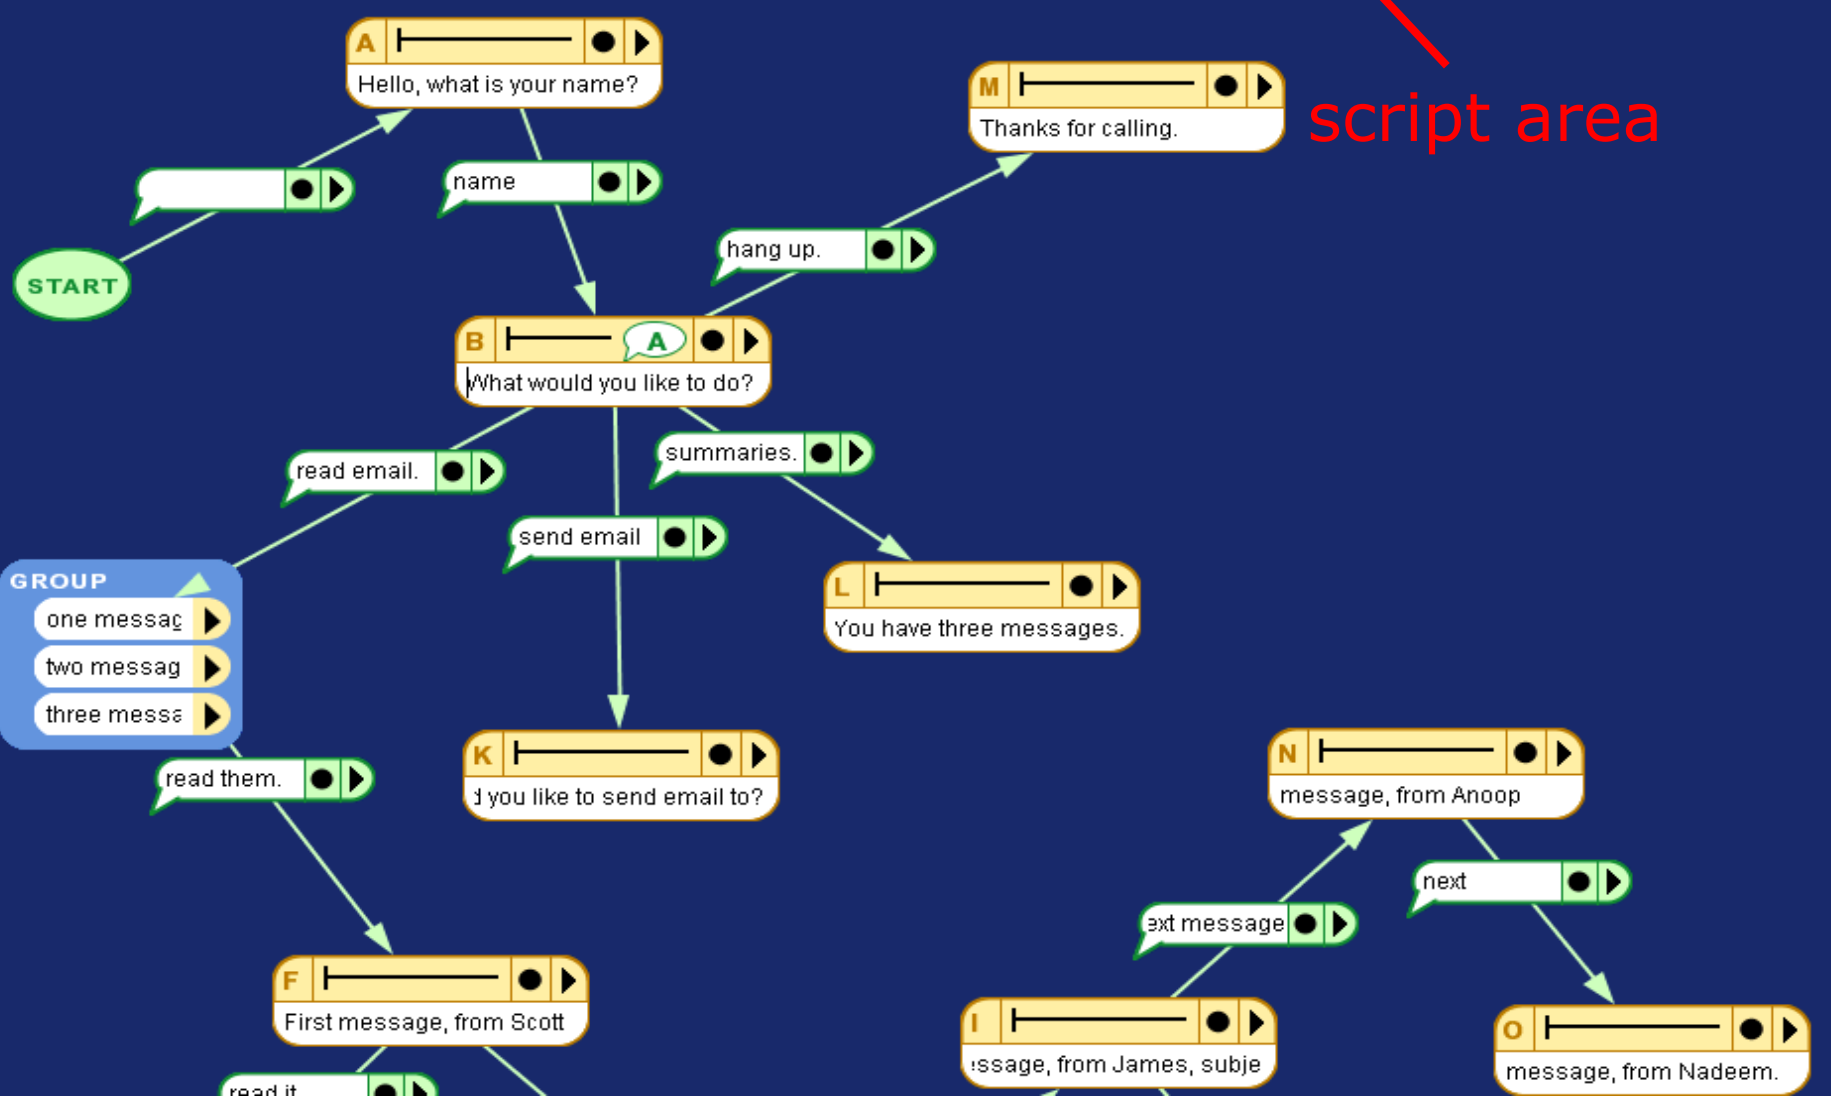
A
Hello, what is your name?

M
Thanks for calling.

script area

START

name

hang up.

B
A
What would you like to do?

read email.

summaries.

send email

GROUP
one messag
two messag
three messa

L
You have three messages.

read them.

K
d you like to send email to?

N
message, from Anoop

next

ext message

F
First message, from Scott

I
ssage, from James, subje

O
message, from Nadeem.

read it